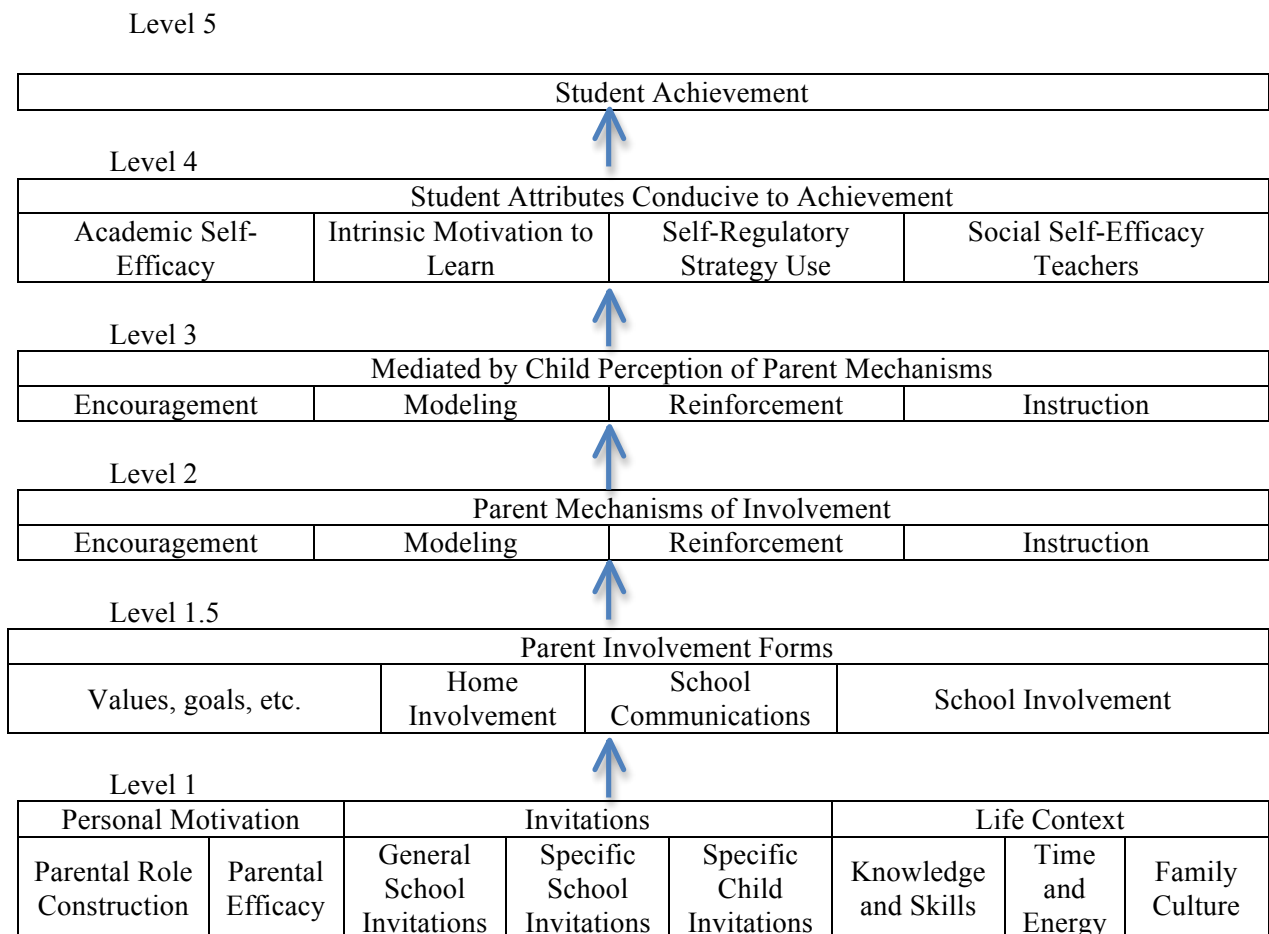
Level 5

Student Achievement

Level 4

| Student Attributes Conducive to Achievement | | | |
|---|---|---|---|
| Academic Self-Efficacy | Intrinsic Motivation to Learn | Self-Regulatory Strategy Use | Social Self-Efficacy Teachers |

Level 3

| Mediated by Child Perception of Parent Mechanisms | | | |
|---|---|---|---|
| Encouragement | Modeling | Reinforcement | Instruction |

Level 2

| Parent Mechanisms of Involvement | | | |
|---|---|---|---|
| Encouragement | Modeling | Reinforcement | Instruction |

Level 1.5

| Parent Involvement Forms | | | |
|---|---|---|---|
| Values, goals, etc. | Home Involvement | School Communications | School Involvement |

Level 1

| Personal Motivation | | Invitations | | | Life Context | | |
|---|---|---|---|---|---|---|---|
| Parental Role Construction | Parental Efficacy | General School Invitations | Specific School Invitations | Specific Child Invitations | Knowledge and Skills | Time and Energy | Family Culture |